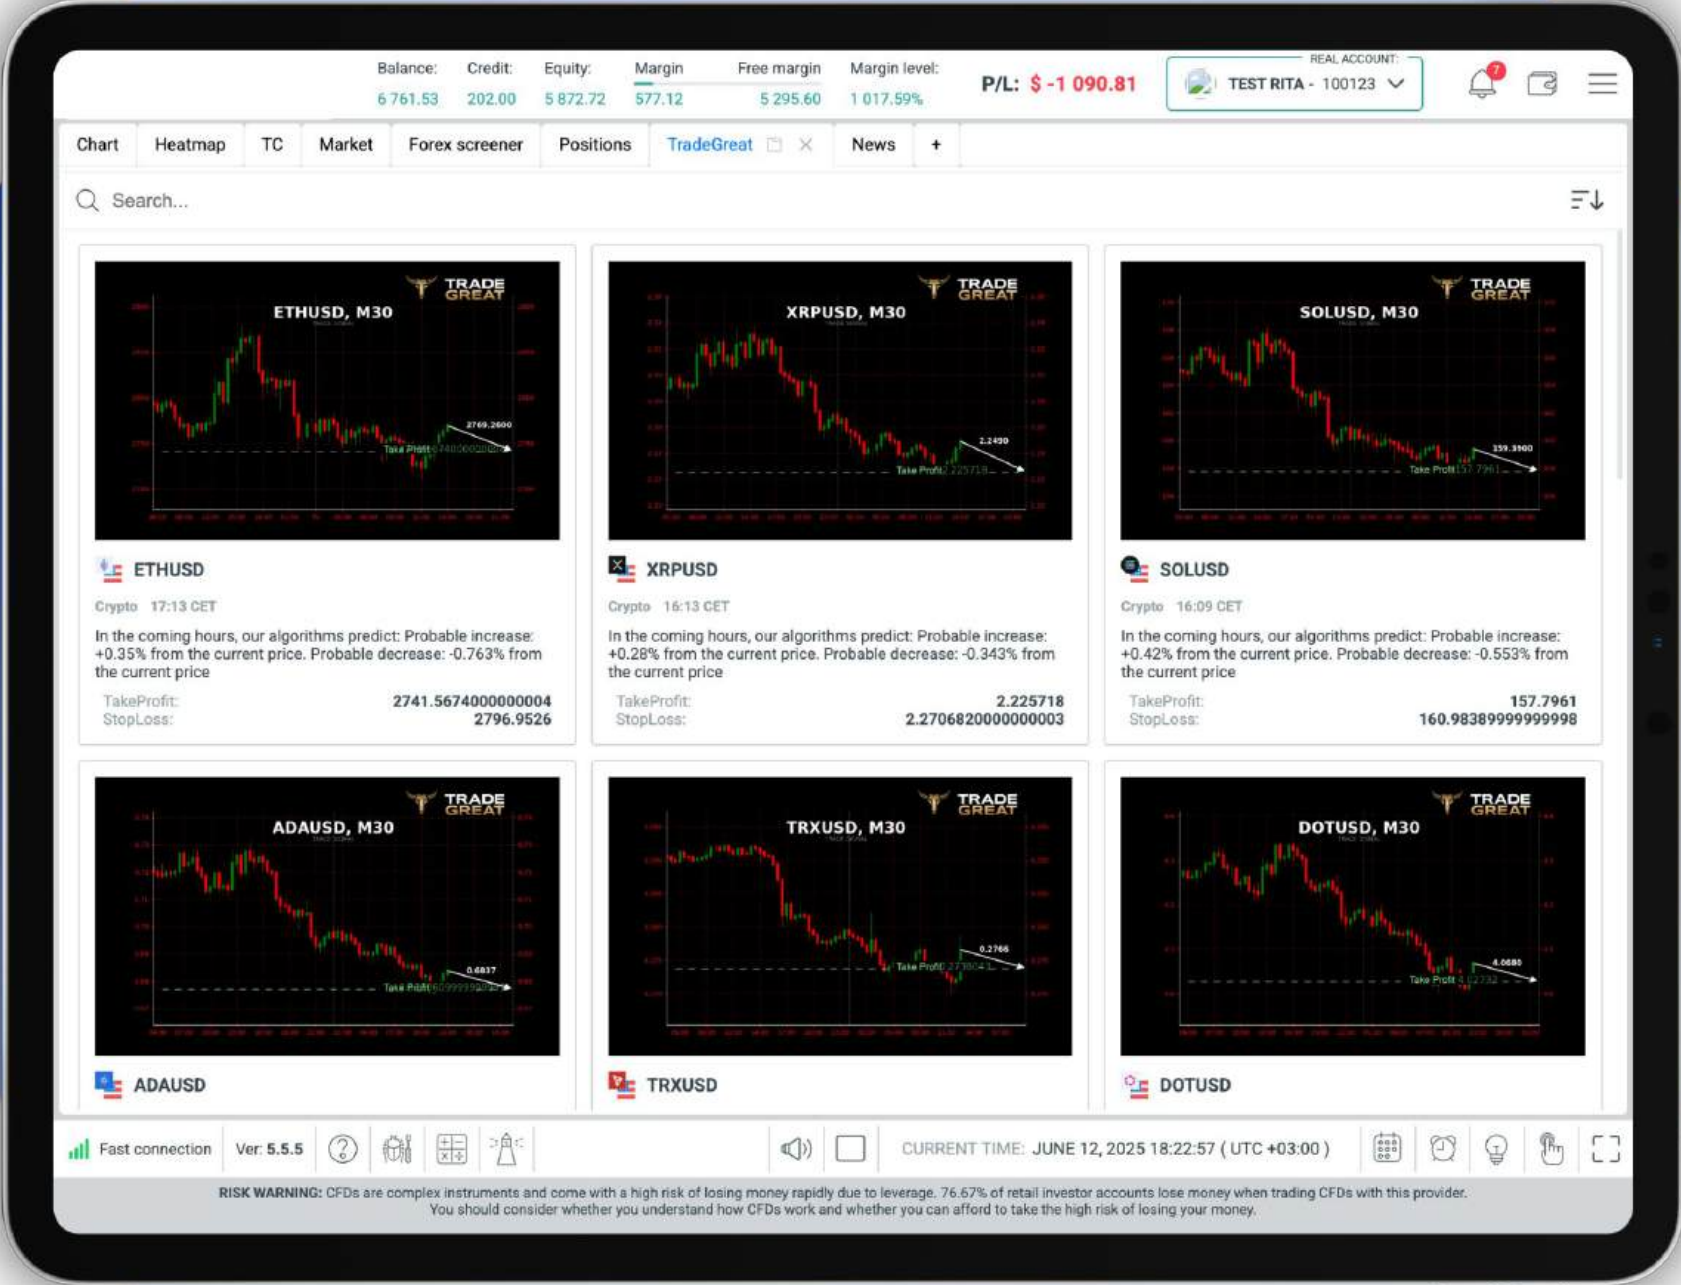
Balance: 6 761.53 Credit: 202.00 Equity: 5 872.72 Margin 577.12 Free margin 5 295.60 Margin level: 1 017.59%

P/L: $ -1 090.81

REAL ACCOUNT: TEST RITA - 100123

7

Chart Heatmap TC Market Forex screener Positions TradeGreat News +

Search...

TRADE GREAT
ETHUSD, M30
2769.2600
Take Profit

ETHUSD
Crypto 17:13 CET
In the coming hours, our algorithms predict: Probable increase: +0.35% from the current price. Probable decrease: -0.763% from the current price
TakeProfit: 2741.5674000000004
StopLoss: 2796.9526

TRADE GREAT
XRPUSD, M30
2.2490
Take Profit 2.225718

XRPUSD
Crypto 16:13 CET
In the coming hours, our algorithms predict: Probable increase: +0.28% from the current price. Probable decrease: -0.343% from the current price
TakeProfit: 2.225718
StopLoss: 2.2706820000000003

TRADE GREAT
SOLUSD, M30
159.3900
Take Profit 157.7961

SOLUSD
Crypto 16:09 CET
In the coming hours, our algorithms predict: Probable increase: +0.42% from the current price. Probable decrease: -0.553% from the current price
TakeProfit: 157.7961
StopLoss: 160.98389999999998

TRADE GREAT
ADAUSD, M30
0.6837
Take Profit

ADAUSD

TRADE GREAT
TRXUSD, M30
0.2766
Take Profit

TRXUSD

TRADE GREAT
DOTUSD, M30
4.0680
Take Profit

DOTUSD

Fast connection Ver: 5.5.5 CURRENT TIME: JUNE 12, 2025 18:22:57 ( UTC +03:00 )

RISK WARNING: CFDs are complex instruments and come with a high risk of losing money rapidly due to leverage. 76.67% of retail investor accounts lose money when trading CFDs with this provider. You should consider whether you understand how CFDs work and whether you can afford to take the high risk of losing your money.